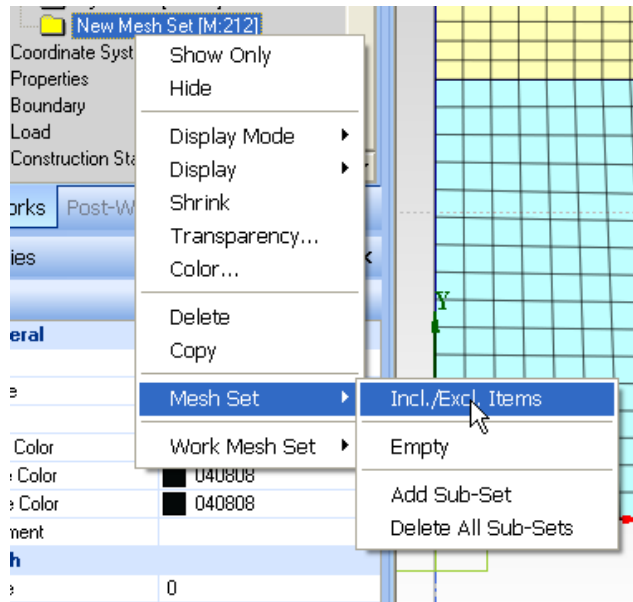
New Mesh Set [M:212]
Coordinate Syst
Properties
Boundary
Load
Construction Sta

orks Post-W
ies
eral
e
Color
e Color 040808
e Color 040808
ment
h
e 0

Show Only
Hide
Display Mode
Display
Shrink
Transparency...
Color...
Delete
Copy
Mesh Set
Work Mesh Set

Incl./Excl. Items
Empty
Add Sub-Set
Delete All Sub-Sets

Y